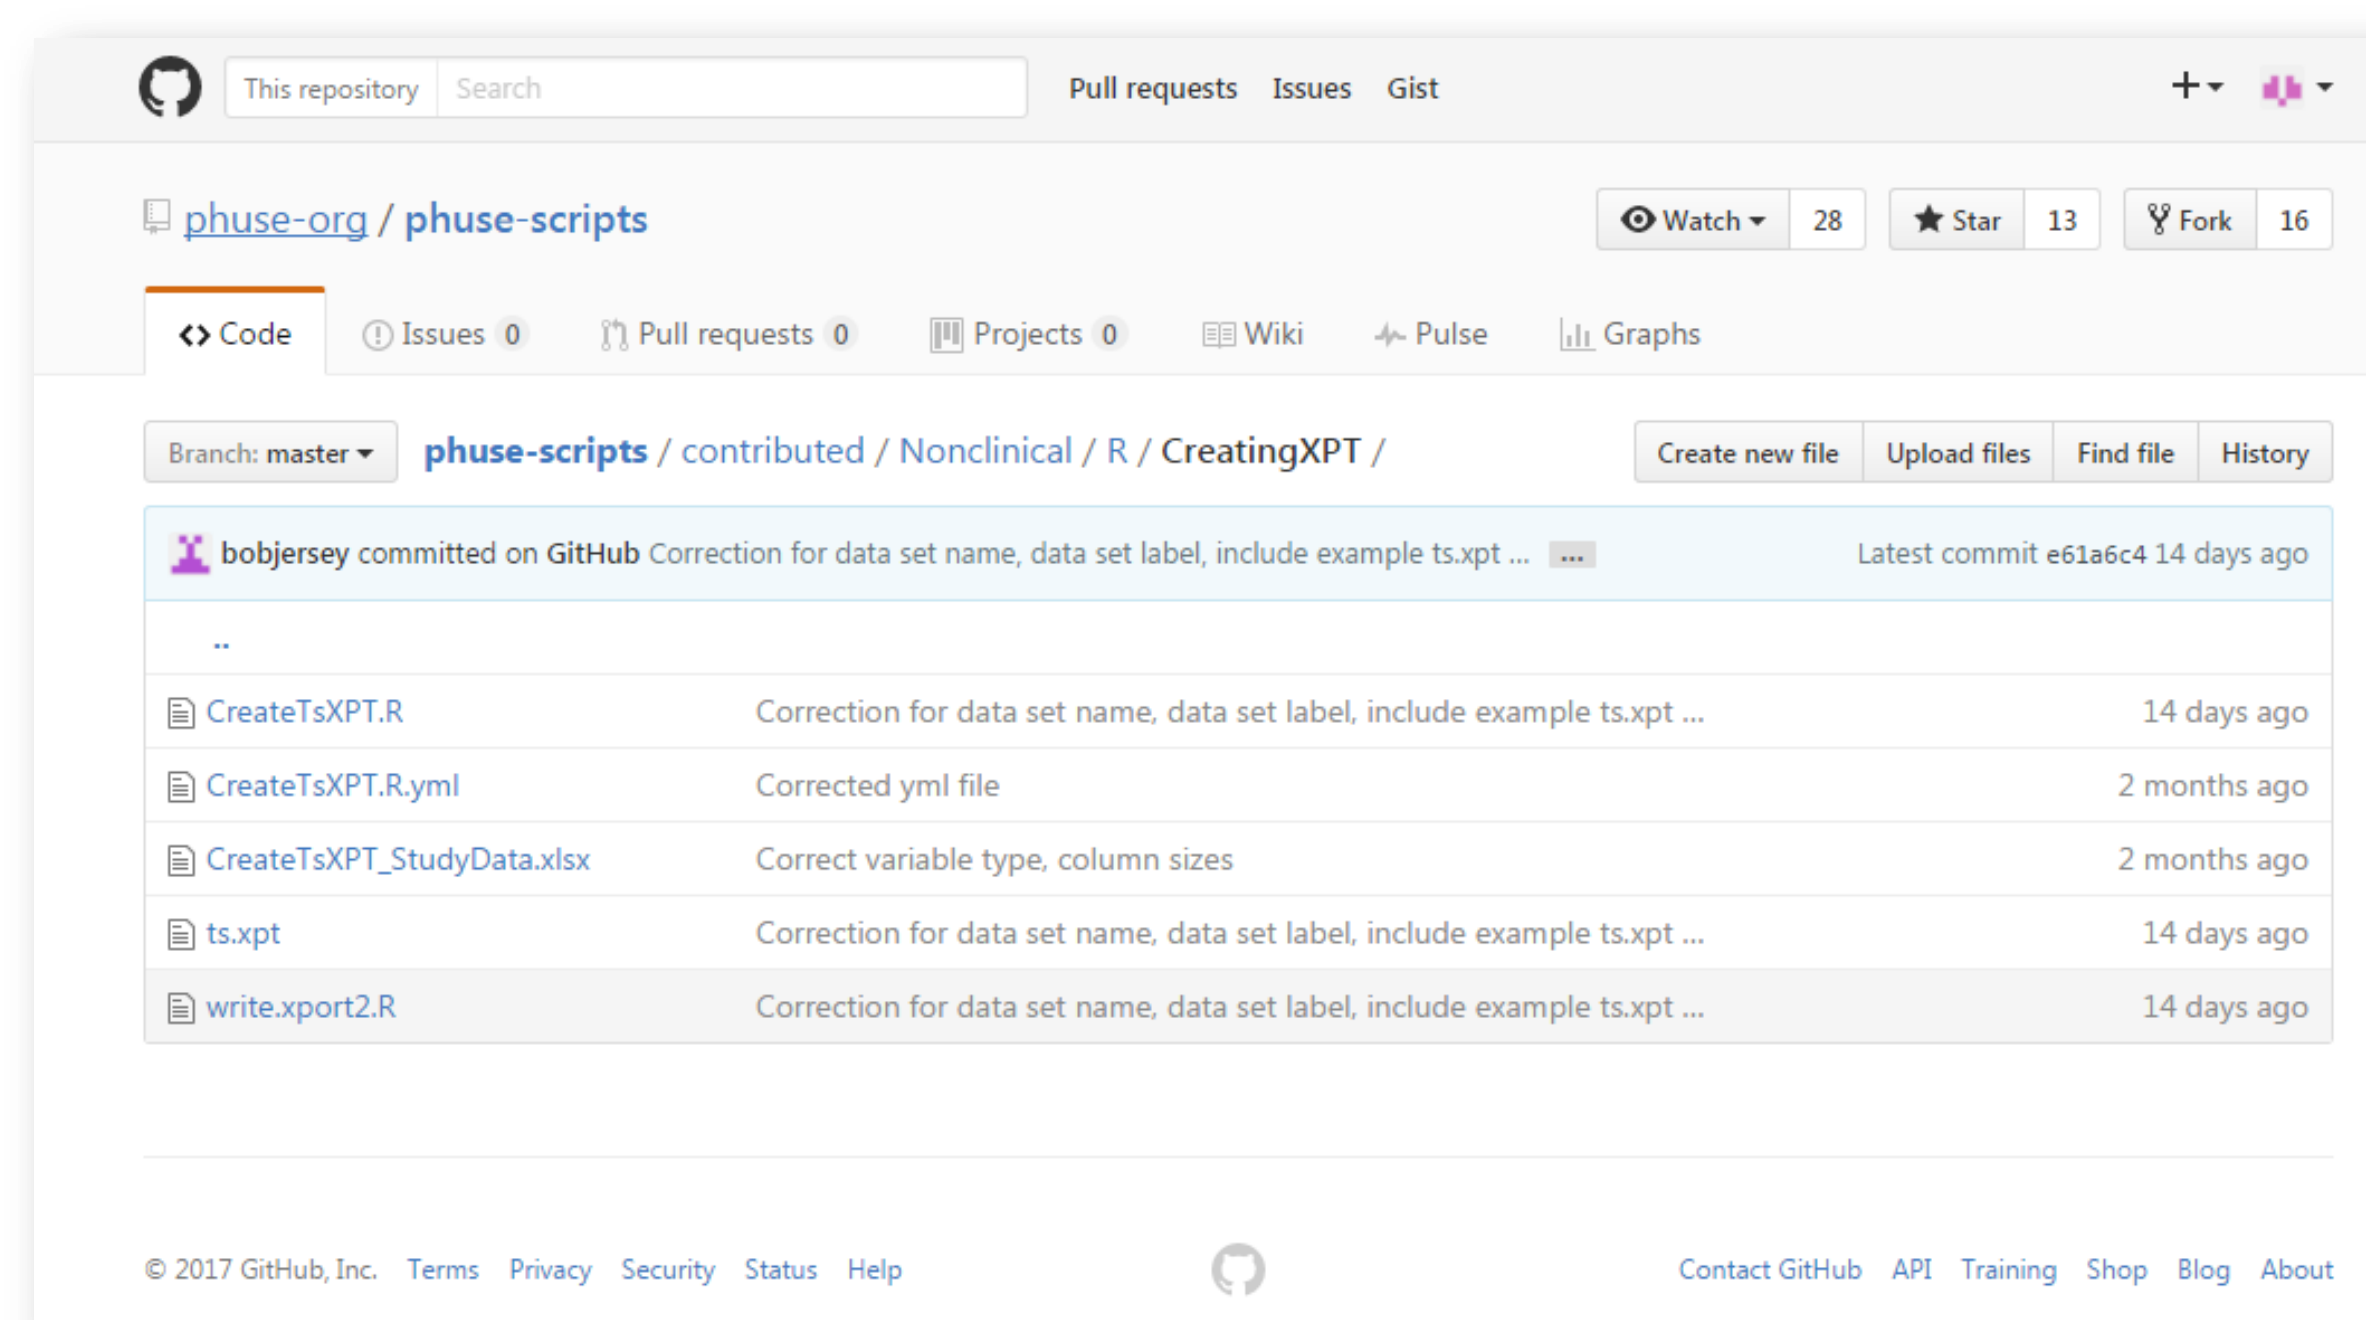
This repository Search Pull requests Issues Gist

phuse-org / phuse-scripts

Watch 28 Star 13 Fork 16

Code Issues 0 Pull requests 0 Projects 0 Wiki Pulse Graphs

Branch: master phuse-scripts / contributed / Nonclinical / R / CreatingXPT /

Create new file Upload files Find file History

bobjersey committed on GitHub Correction for data set name, data set label, include example ts.xpt ... ... Latest commit e61a6c4 14 days ago

..

| | | |
|---|---|---|
| CreateTsXPT.R | Correction for data set name, data set label, include example ts.xpt ... | 14 days ago |
| CreateTsXPT.R.yml | Corrected yml file | 2 months ago |
| CreateTsXPT_StudyData.xlsx | Correct variable type, column sizes | 2 months ago |
| ts.xpt | Correction for data set name, data set label, include example ts.xpt ... | 14 days ago |
| write.xport2.R | Correction for data set name, data set label, include example ts.xpt ... | 14 days ago |

© 2017 GitHub, Inc. Terms Privacy Security Status Help Contact GitHub API Training Shop Blog About